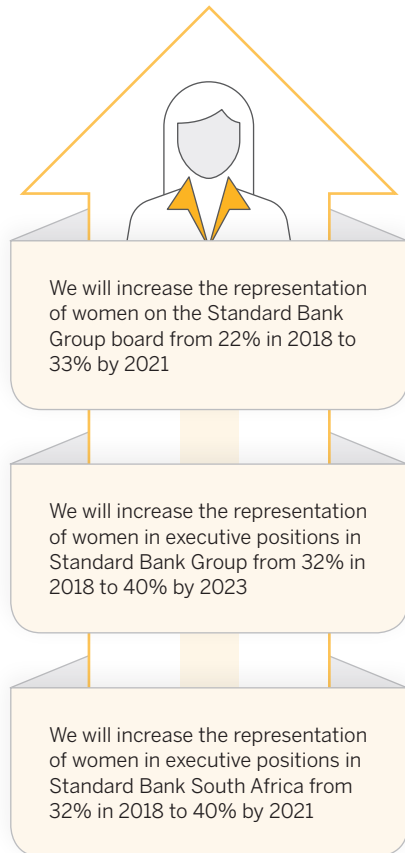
We will increase the representation of women on the Standard Bank Group board from 22% in 2018 to 33% by 2021

We will increase the representation of women in executive positions in Standard Bank Group from 32% in 2018 to 40% by 2023

We will increase the representation of women in executive positions in Standard Bank South Africa from 32% in 2018 to 40% by 2021